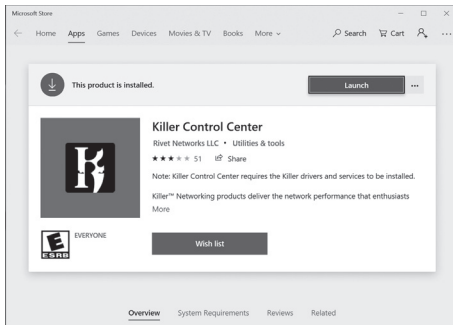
Microsoft Store

Home Apps Games Devices Movies & TV Books More

Search Cart ...

This product is installed.

Launch

...

Killer Control Center

Rivet Networks LLC • Utilities & tools

★★★★★ 51 Share

Note: Killer Control Center requires the Killer drivers and services to be installed.

Killer™ Networking products deliver the network performance that enthusiasts

More

E
EVERYONE
ESRB

Wish list

Overview System Requirements Reviews Related